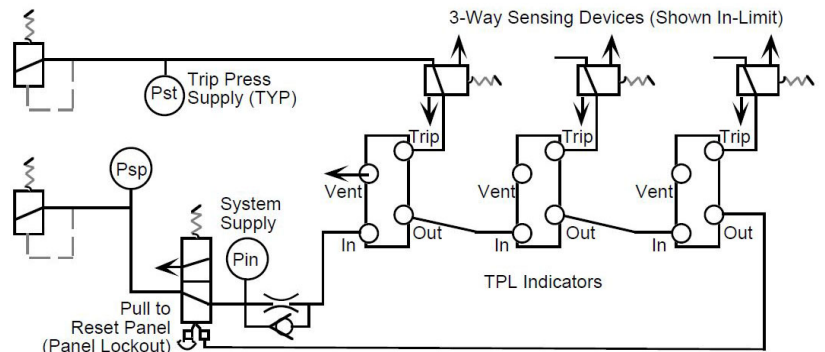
3-Way Sensing Devices (Shown In-Limit)

Pst

Trip Press Supply (TYP)

Trip

Trip

Trip

Psp

Vent

Vent

Vent

System Supply

In

Out

In

Out

In

Out

Pin

TPL Indicators

Pull to Reset Panel (Panel Lockout)